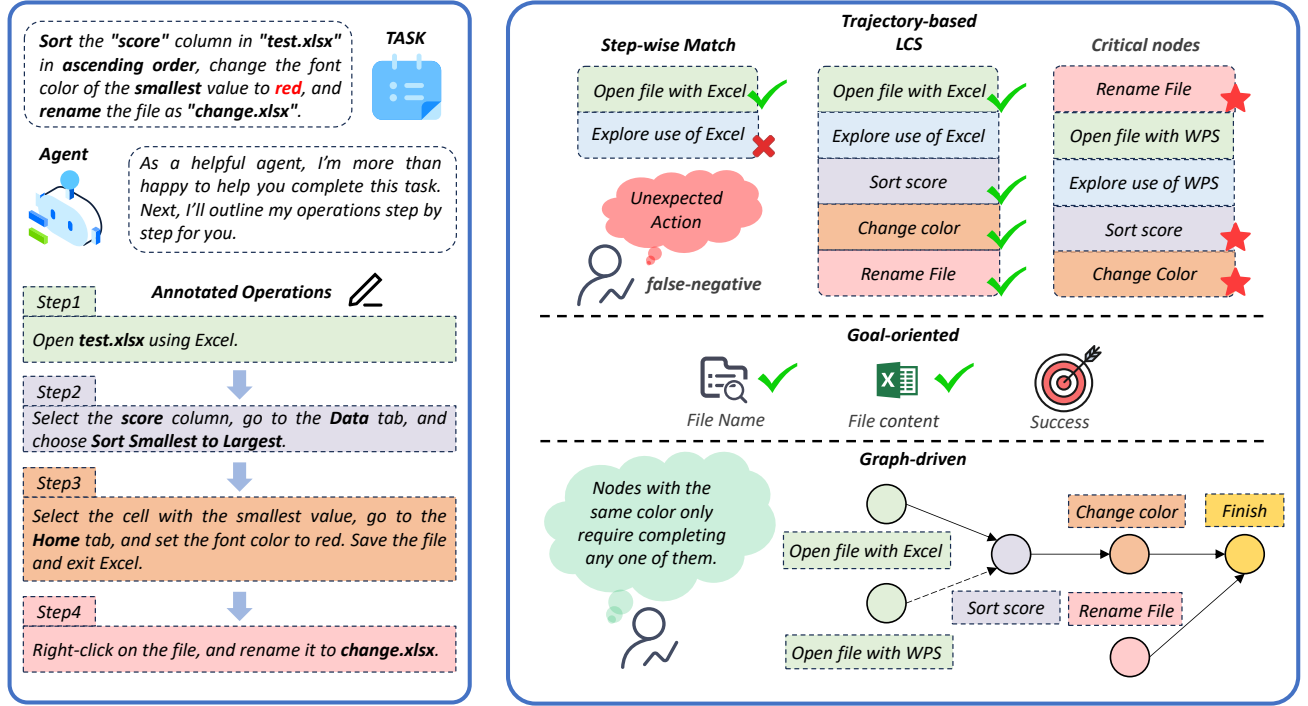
Sort the "score" column in "test.xlsx" in ascending order, change the font color of the smallest value to red, and rename the file as "change.xlsx".

TASK

Agent

As a helpful agent, I'm more than happy to help you complete this task. Next, I'll outline my operations step by step for you.

Step1

Annotated Operations

Open test.xlsx using Excel.

Step2

Select the score column, go to the Data tab, and choose Sort Smallest to Largest.

Step3

Select the cell with the smallest value, go to the Home tab, and set the font color to red. Save the file and exit Excel.

Step4

Right-click on the file, and rename it to change.xlsx.

Trajectory-based

Step-wise Match

Open file with Excel

Explore use of Excel

Unexpected Action

false-negative

LCS

Open file with Excel

Explore use of Excel

Sort score

Change color

Rename File

Critical nodes

Rename File

Open file with WPS

Explore use of WPS

Sort score

Change Color

Goal-oriented

File Name

File content

Success

Graph-driven

Nodes with the same color only require completing any one of them.

Open file with Excel

Sort score

Open file with WPS

Change color

Rename File

Finish